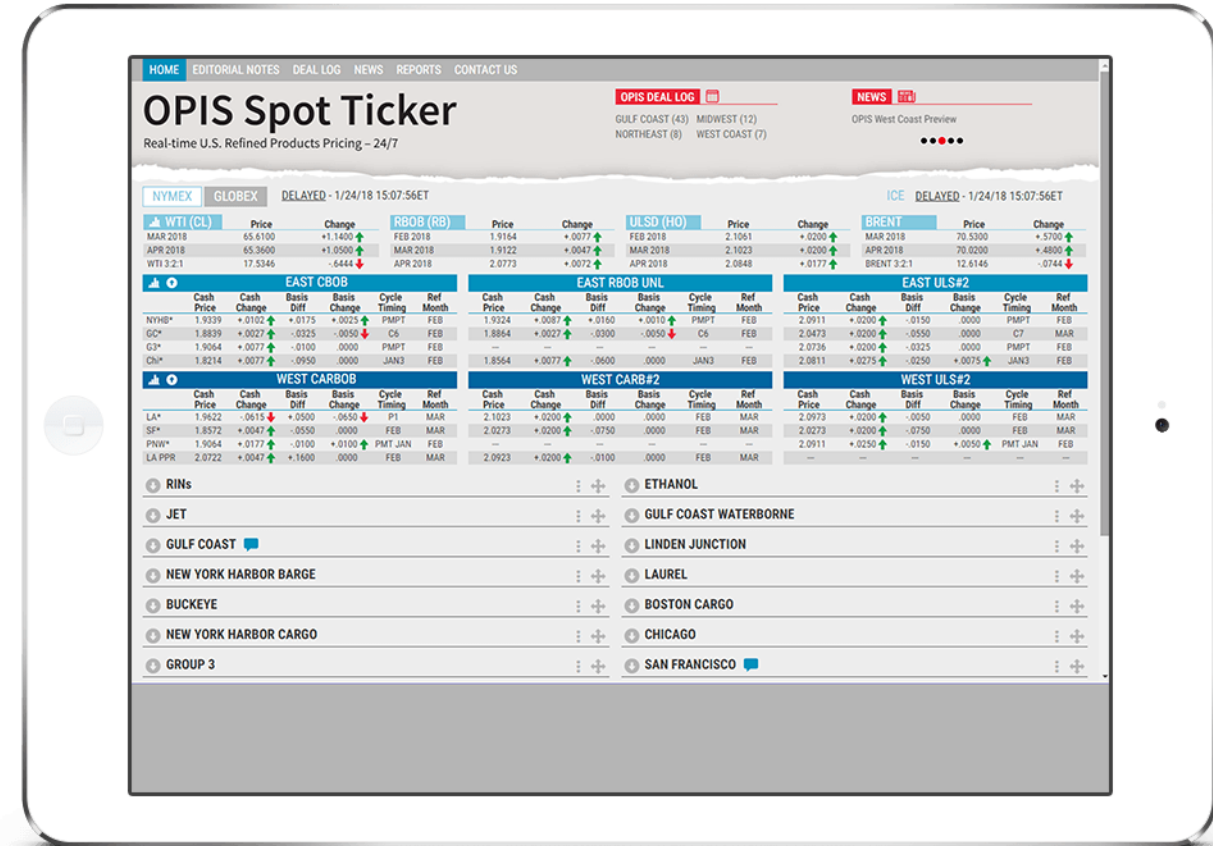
HOME EDITORIAL NOTES DEAL LOG NEWS REPORTS CONTACT US

OPIS Spot Ticker

Real-time U.S. Refined Products Pricing – 24/7

OPIS DEAL LOG

GULF COAST (43) MIDWEST (12)
NORTHEAST (8) WEST COAST (7)

NEWS

OPIS West Coast Preview

NYMEX GLOBEX DELAYED - 1/24/18 15:07:56ET

ICE DELAYED - 1/24/18 15:07:56ET

| WTI (CL) | Price | Change |
|---|---|---|
| MAR 2018 | 65.6100 | +1.1400 |
| APR 2018 | 65.3600 | +1.0500 |
| WTI 3:2:1 | 17.5346 | -.6444 |

| RBOB (RB) | Price | Change |
|---|---|---|
| FEB 2018 | 1.9164 | +.0077 |
| MAR 2018 | 1.9122 | +.0047 |
| APR 2018 | 2.0773 | +.0072 |

| ULSD (HO) | Price | Change |
|---|---|---|
| FEB 2018 | 2.1061 | +.0200 |
| MAR 2018 | 2.1023 | +.0200 |
| APR 2018 | 2.0848 | +.0177 |

| BRENT | Price | Change |
|---|---|---|
| MAR 2018 | 70.5300 | +.5700 |
| APR 2018 | 70.0200 | +.4800 |
| BRENT 3:2:1 | 12.6146 | -.0744 |

EAST CBOB

| | Cash Price | Cash Change | Basis Diff | Basis Change | Cycle Timing | Ref Month |
|---|---|---|---|---|---|---|
| NYHB* | 1.9339 | +.0102 | +.0175 | +.0025 | PMPT | FEB |
| GC* | 1.8839 | +.0027 | -.0325 | -.0050 | C6 | FEB |
| G3* | 1.9064 | +.0077 | -.0100 | .0000 | PMPT | FEB |
| Chi* | 1.8214 | +.0077 | -.0950 | .0000 | JAN3 | FEB |

EAST RBOB UNL

| Cash Price | Cash Change | Basis Diff | Basis Change | Cycle Timing | Ref Month |
|---|---|---|---|---|---|
| 1.9324 | +.0087 | +.0160 | +.0010 | PMPT | FEB |
| 1.8864 | +.0027 | -.0300 | -.0050 | C6 | FEB |
| --- | --- | --- | --- | --- | --- |
| 1.8564 | +.0077 | -.0600 | .0000 | JAN3 | FEB |

EAST ULS#2

| Cash Price | Cash Change | Basis Diff | Basis Change | Cycle Timing | Ref Month |
|---|---|---|---|---|---|
| 2.0911 | +.0200 | -.0150 | .0000 | PMPT | FEB |
| 2.0473 | +.0200 | -.0550 | .0000 | C7 | MAR |
| 2.0736 | +.0200 | -.0325 | .0000 | PMPT | FEB |
| 2.0811 | +.0275 | -.0250 | +.0075 | JAN3 | FEB |

WEST CARBOB

| | Cash Price | Cash Change | Basis Diff | Basis Change | Cycle Timing | Ref Month |
|---|---|---|---|---|---|---|
| LA* | 1.9622 | -.0615 | +.0500 | -.0650 | P1 | MAR |
| SF* | 1.8572 | +.0047 | -.0550 | .0000 | FEB | MAR |
| PNW* | 1.9064 | +.0177 | -.0100 | +.0100 | PMT JAN | FEB |
| LA PPR | 2.0722 | +.0047 | +.1600 | .0000 | FEB | MAR |

WEST CARB#2

| Cash Price | Cash Change | Basis Diff | Basis Change | Cycle Timing | Ref Month |
|---|---|---|---|---|---|
| 2.1023 | +.0200 | .0000 | .0000 | FEB | MAR |
| 2.0273 | +.0200 | -.0750 | .0000 | FEB | MAR |
| --- | --- | --- | --- | --- | --- |
| 2.0923 | +.0200 | -.0100 | .0000 | FEB | MAR |

WEST ULS#2

| Cash Price | Cash Change | Basis Diff | Basis Change | Cycle Timing | Ref Month |
|---|---|---|---|---|---|
| 2.0973 | +.0200 | -.0050 | .0000 | FEB | MAR |
| 2.0273 | +.0200 | -.0750 | .0000 | FEB | MAR |
| 2.0911 | +.0250 | -.0150 | +.0050 | PMT JAN | FEB |
| --- | --- | --- | --- | --- | --- |

RINs
JET
GULF COAST
NEW YORK HARBOR BARGE
BUCKEYE
NEW YORK HARBOR CARGO
GROUP 3

ETHANOL
GULF COAST WATERBORNE
LINDEN JUNCTION
LAUREL
BOSTON CARGO
CHICAGO
SAN FRANCISCO